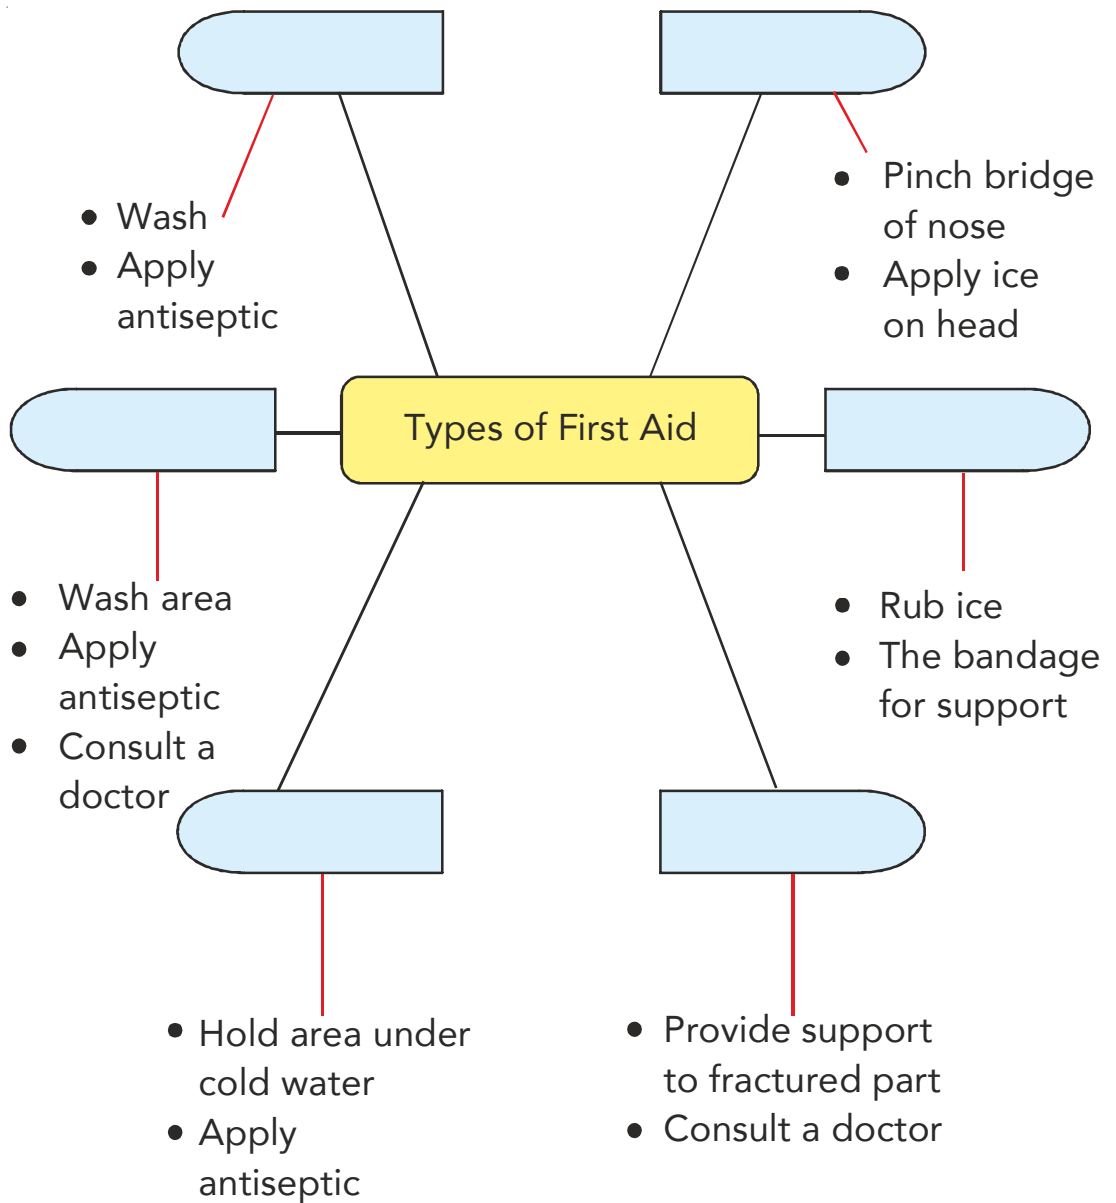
Types of First Aid

- Wash
- Apply antiseptic

- Pinch bridge of nose
- Apply ice on head

- Wash area
- Apply antiseptic
- Consult a doctor

- Rub ice
- The bandage for support

- Hold area under cold water
- Apply antiseptic

- Provide support to fractured part
- Consult a doctor